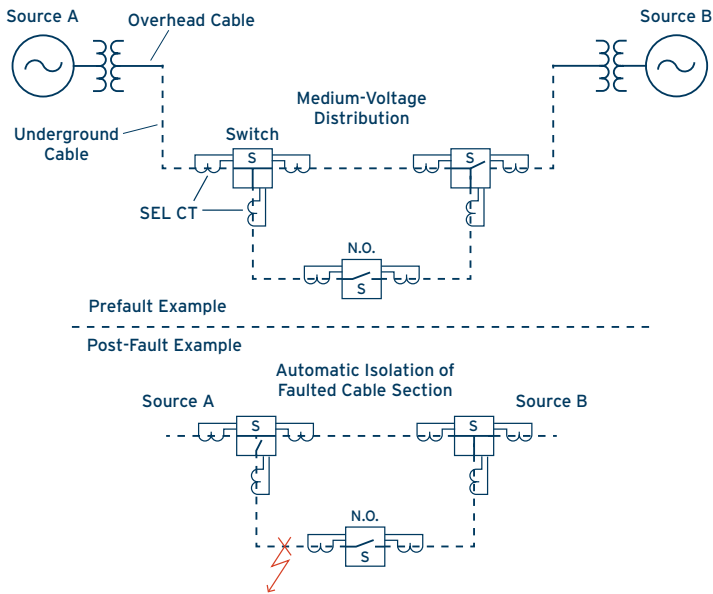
Source A
Overhead Cable
Source B
Medium-Voltage Distribution
Underground Cable
Switch
S
S
SEL CT
N.O.
S
Prefault Example
Post-Fault Example
Automatic Isolation of Faulted Cable Section
Source A
Source B
S
S
N.O.
S